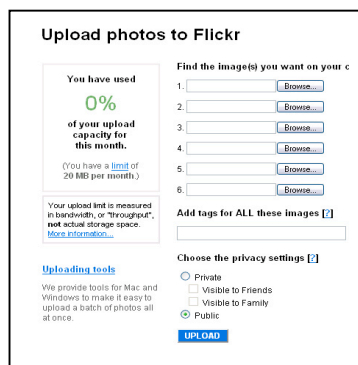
Upload photos to Flickr

You have used

0%

of your upload capacity for this month.

(You have a limit of 20 MB per month.)

Your upload limit is measured in bandwidth, or "throughput", not actual storage space. More information...

Uploading tools

We provide tools for Mac and Windows to make it easy to upload a batch of photos all at once.

Find the image(s) you want on your c

1. Browse...
2. Browse...
3. Browse...
4. Browse...
5. Browse...
6. Browse...

Add tags for ALL these images [?]

Choose the privacy settings [?]

Private
Visible to Friends
Visible to Family
Public

UPLOAD